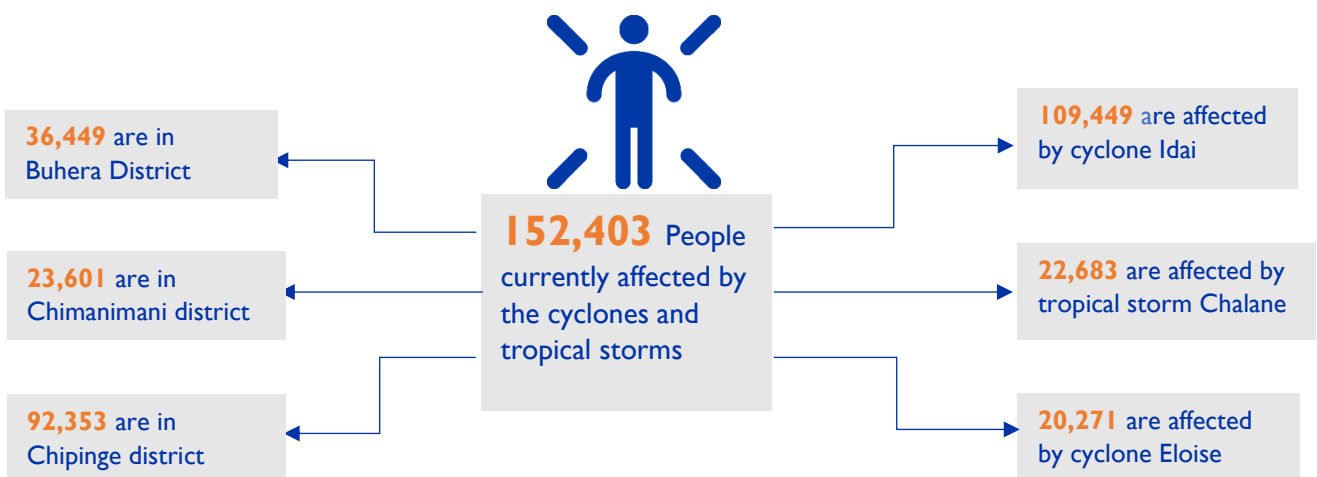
152,403 People currently affected by the cyclones and tropical storms

36,449 are in Buhera District

23,601 are in Chimanimani district

92,353 are in Chipinge district

109,449 are affected by cyclone Idai

22,683 are affected by tropical storm Chalane

20,271 are affected by cyclone Eloise